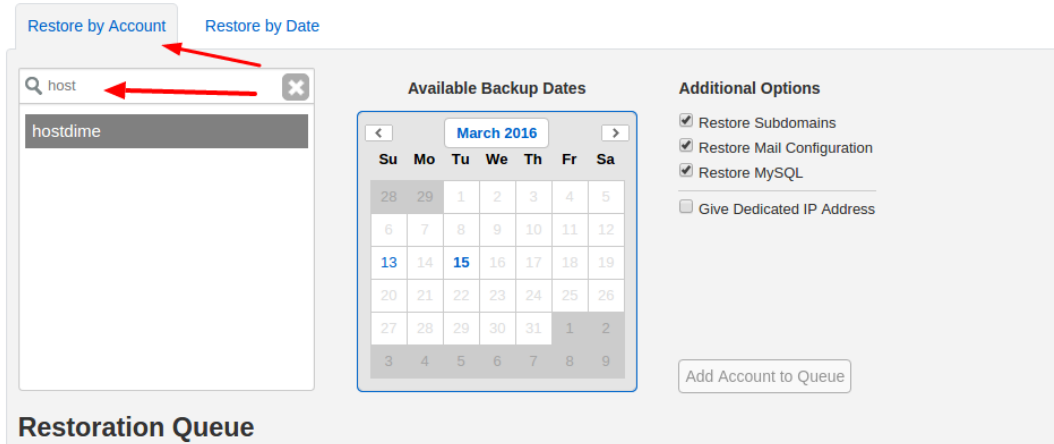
Restore by Account | Restore by Date

host

hostdime

Available Backup Dates

March 2016

| Su | Mo | Tu | We | Th | Fr | Sa |
|---|---|---|---|---|---|---|
| 28 | 29 | 1 | 2 | 3 | 4 | 5 |
| 6 | 7 | 8 | 9 | 10 | 11 | 12 |
| 13 | 14 | 15 | 16 | 17 | 18 | 19 |
| 20 | 21 | 22 | 23 | 24 | 25 | 26 |
| 27 | 28 | 29 | 30 | 31 | 1 | 2 |
| 3 | 4 | 5 | 6 | 7 | 8 | 9 |

Additional Options

Restore Subdomains

Restore Mail Configuration

Restore MySQL

Give Dedicated IP Address

Add Account to Queue

Restoration Queue